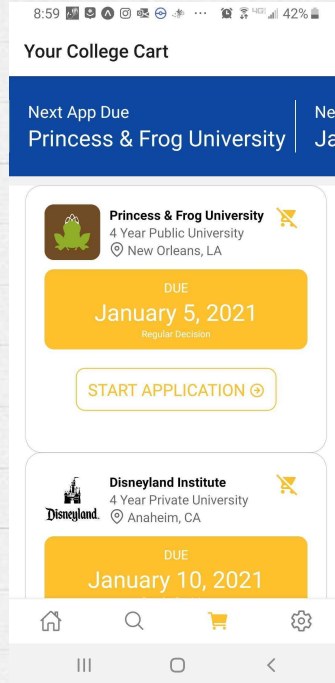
8:59 ··· 42%

Your College Cart

Next App Due
Princess & Frog University

Ne
Ja

Princess & Frog University
4 Year Public University
New Orleans, LA

DUE
January 5, 2021
Regular Decision

START APPLICATION

Disneyland Institute
4 Year Private University
Anaheim, CA

Disneyland

DUE
January 10, 2021